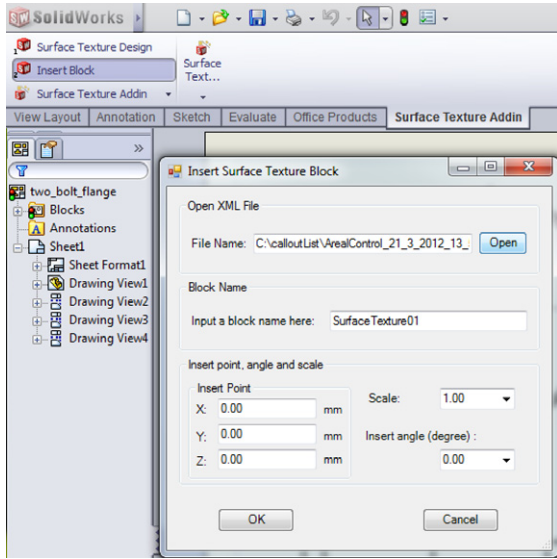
SolidWorks

Surface Texture Design
Insert Block
Surface Texture Addin
Surface Text...

View Layout | Annotation | Sketch | Evaluate | Office Products | Surface Texture Addin

two_bolt_flange
Blocks
Annotations
Sheet1
Sheet Format1
Drawing View1
Drawing View2
Drawing View3
Drawing View4

Insert Surface Texture Block

Open XML File
File Name: C:\calloutList\ArealControl_21_3_2012_13_
Open

Block Name
Input a block name here: SurfaceTexture01

Insert point, angle and scale
Insert Point
X: 0.00 mm
Y: 0.00 mm
Z: 0.00 mm
Scale: 1.00
Insert angle (degree) :
0.00

OK
Cancel